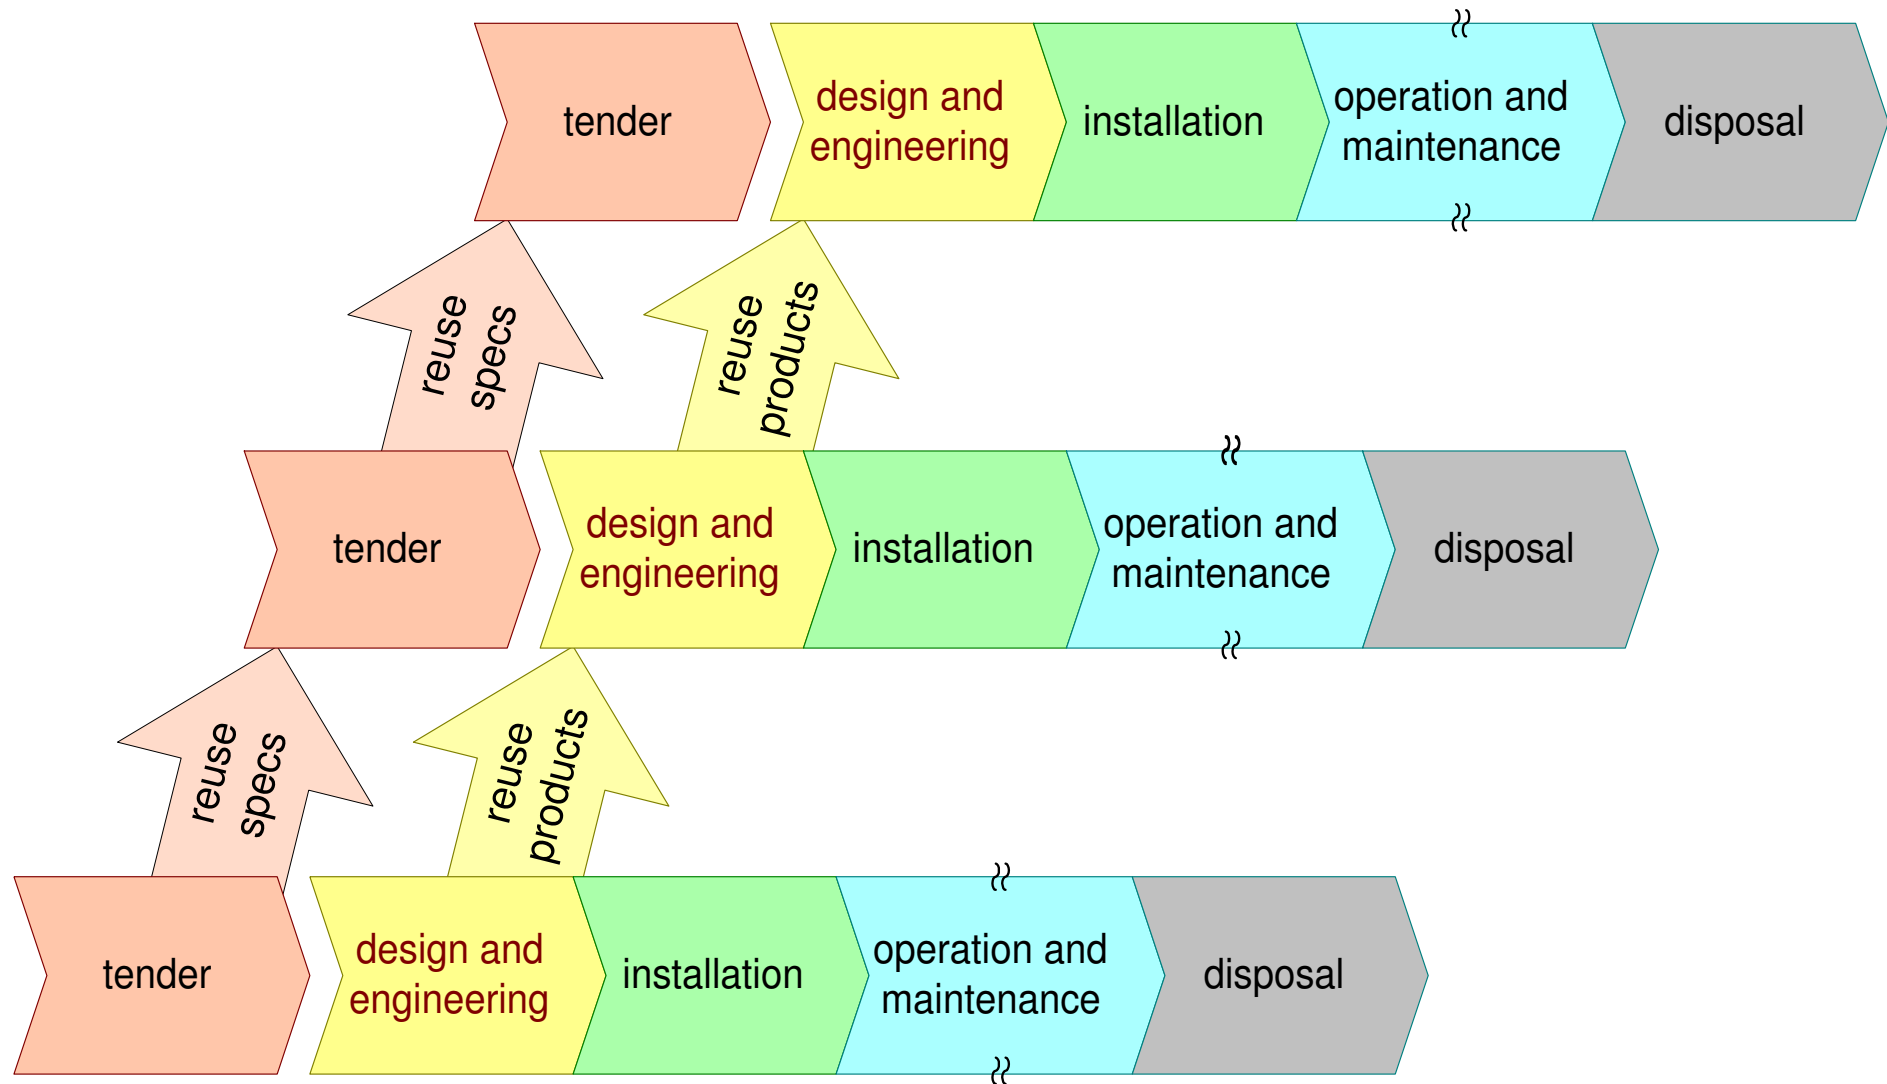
tender

design and engineering

installation

operation and maintenance

disposal

reuse specs

reuse products

tender

design and engineering

installation

operation and maintenance

disposal

reuse specs

reuse products

tender

design and engineering

installation

operation and maintenance

disposal